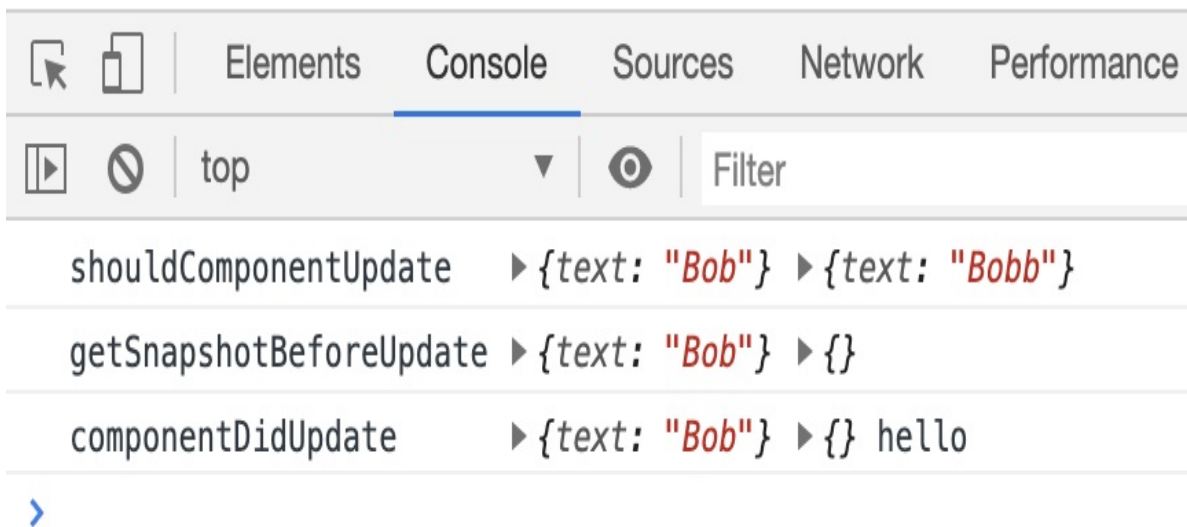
Elements Console Sources Network Performance

top ▼ Filter

shouldComponentUpdate ▶{text: "Bob"} ▶{text: "Bobb"}

getSnapshotBeforeUpdate ▶{text: "Bob"} ▶{}

componentDidUpdate ▶{text: "Bob"} ▶{} hello

›